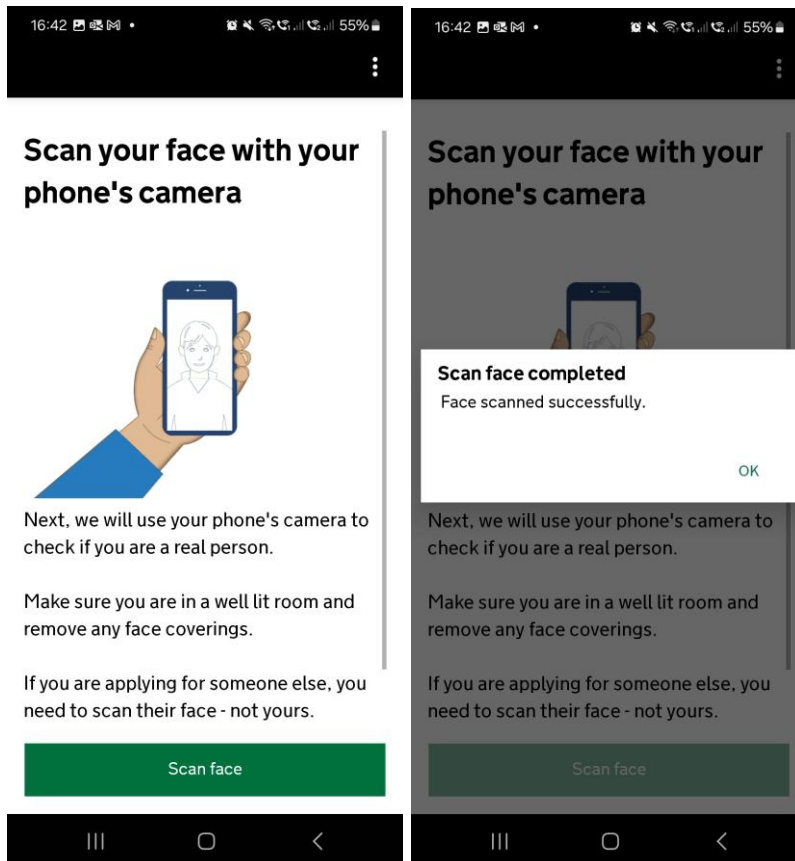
16:42 55%

Scan your face with your phone's camera

Next, we will use your phone's camera to check if you are a real person.

Make sure you are in a well lit room and remove any face coverings.

If you are applying for someone else, you need to scan their face - not yours.

Scan face

16:42 55%

Scan your face with your phone's camera

Scan face completed

Face scanned successfully.

OK

Next, we will use your phone's camera to check if you are a real person.

Make sure you are in a well lit room and remove any face coverings.

If you are applying for someone else, you need to scan their face - not yours.

Scan face